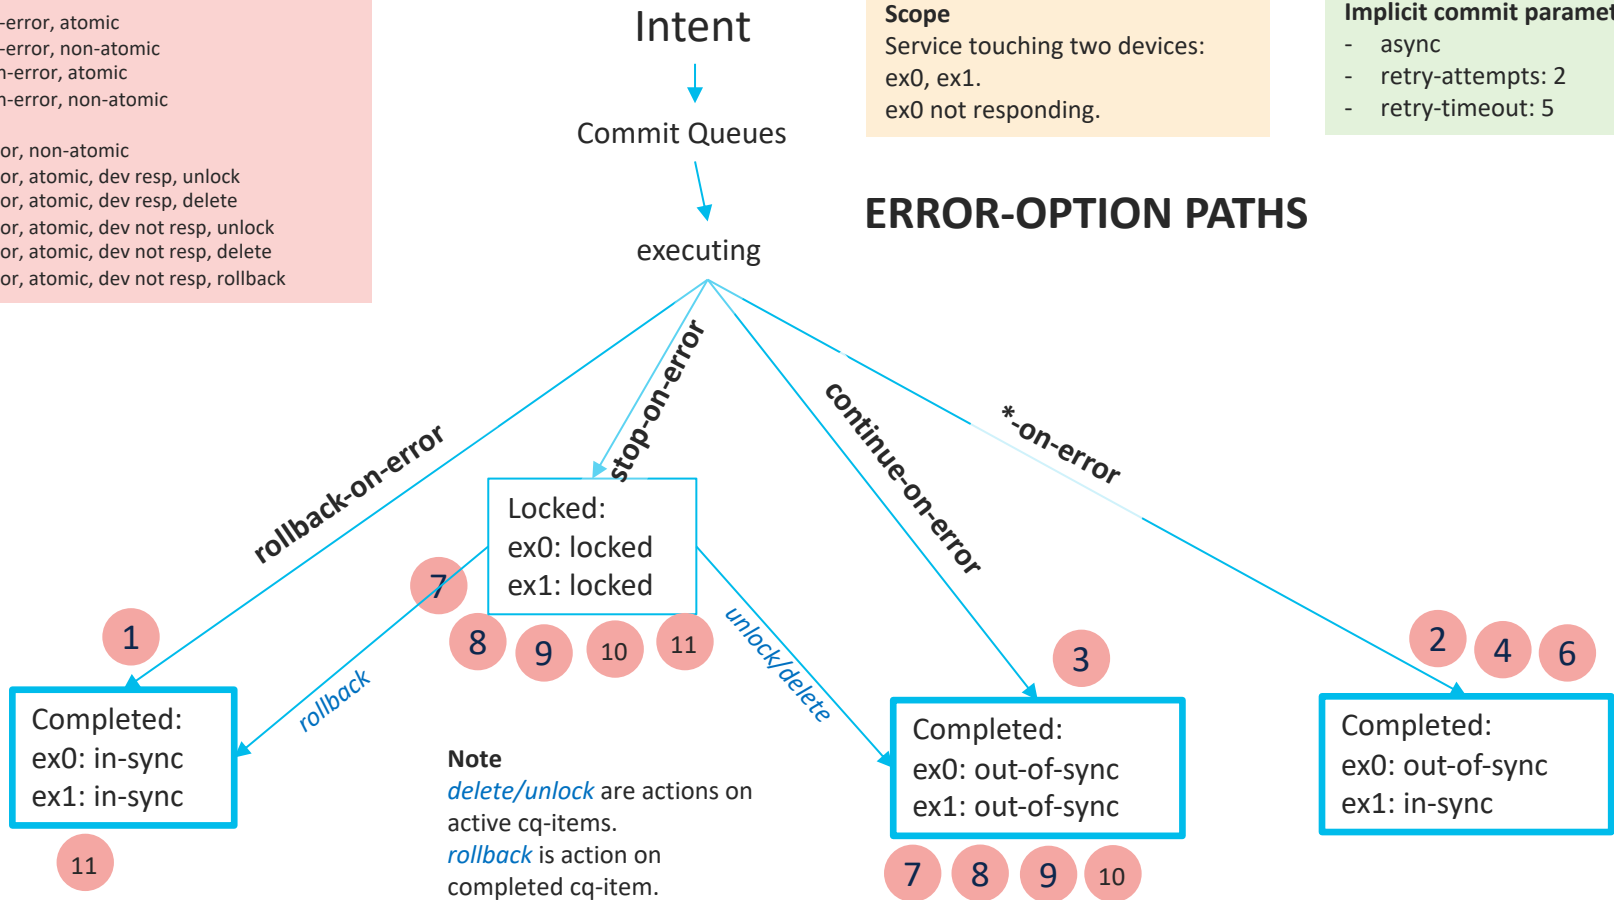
-error, atomic
-error, non-atomic
n-error, atomic
n-error, non-atomic

or, non-atomic
or, atomic, dev resp, unlock
or, atomic, dev resp, delete
or, atomic, dev not resp, unlock
or, atomic, dev not resp, delete
or, atomic, dev not resp, rollback

Intent

Commit Queues

executing

Scope
Service touching two devices:
ex0, ex1.
ex0 not responding.

Implicit commit paramet
- async
- retry-attempts: 2
- retry-timeout: 5

ERROR-OPTION PATHS

rollback-on-error

stop-on-error

continue-on-error

*-on-error

Locked:
ex0: locked
ex1: locked

7

8 9 10 11

1

rollback

unlock/delete

3

2 4 6

Completed:
ex0: in-sync
ex1: in-sync

11

Note
delete/unlock are actions on active cq-items.
rollback is action on completed cq-item.

Completed:
ex0: out-of-sync
ex1: out-of-sync

7 8 9 10

Completed:
ex0: out-of-sync
ex1: in-sync